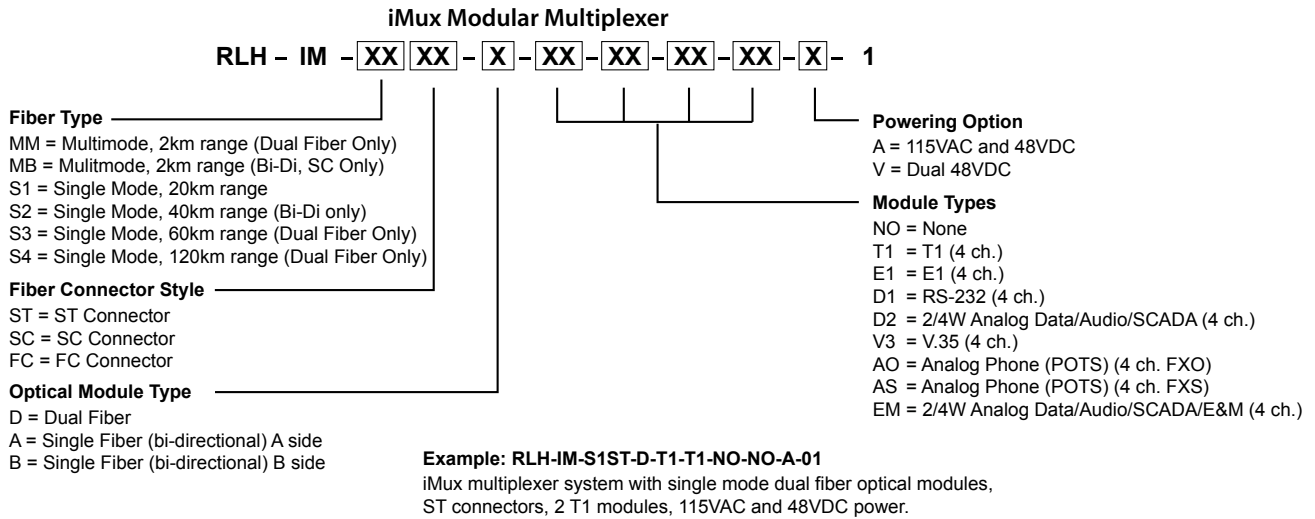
iMux Modular Multiplexer

RLH – IM – XX XX – X – XX – XX – XX – XX – X – 1

Fiber Type
MM = Multimode, 2km range (Dual Fiber Only)
MB = Mulitmode, 2km range (Bi-Di, SC Only)
S1 = Single Mode, 20km range
S2 = Single Mode, 40km range (Bi-Di only)
S3 = Single Mode, 60km range (Dual Fiber Only)
S4 = Single Mode, 120km range (Dual Fiber Only)

Fiber Connector Style
ST = ST Connector
SC = SC Connector
FC = FC Connector

Optical Module Type
D = Dual Fiber
A = Single Fiber (bi-directional) A side
B = Single Fiber (bi-directional) B side

Powering Option
A = 115VAC and 48VDC
V = Dual 48VDC

Module Types
NO = None
T1 = T1 (4 ch.)
E1 = E1 (4 ch.)
D1 = RS-232 (4 ch.)
D2 = 2/4W Analog Data/Audio/SCADA (4 ch.)
V3 = V.35 (4 ch.)
AO = Analog Phone (POTS) (4 ch. FXO)
AS = Analog Phone (POTS) (4 ch. FXS)
EM = 2/4W Analog Data/Audio/SCADA/E&M (4 ch.)

Example: RLH-IM-S1ST-D-T1-T1-NO-NO-A-01
iMux multiplexer system with single mode dual fiber optical modules, ST connectors, 2 T1 modules, 115VAC and 48VDC power.